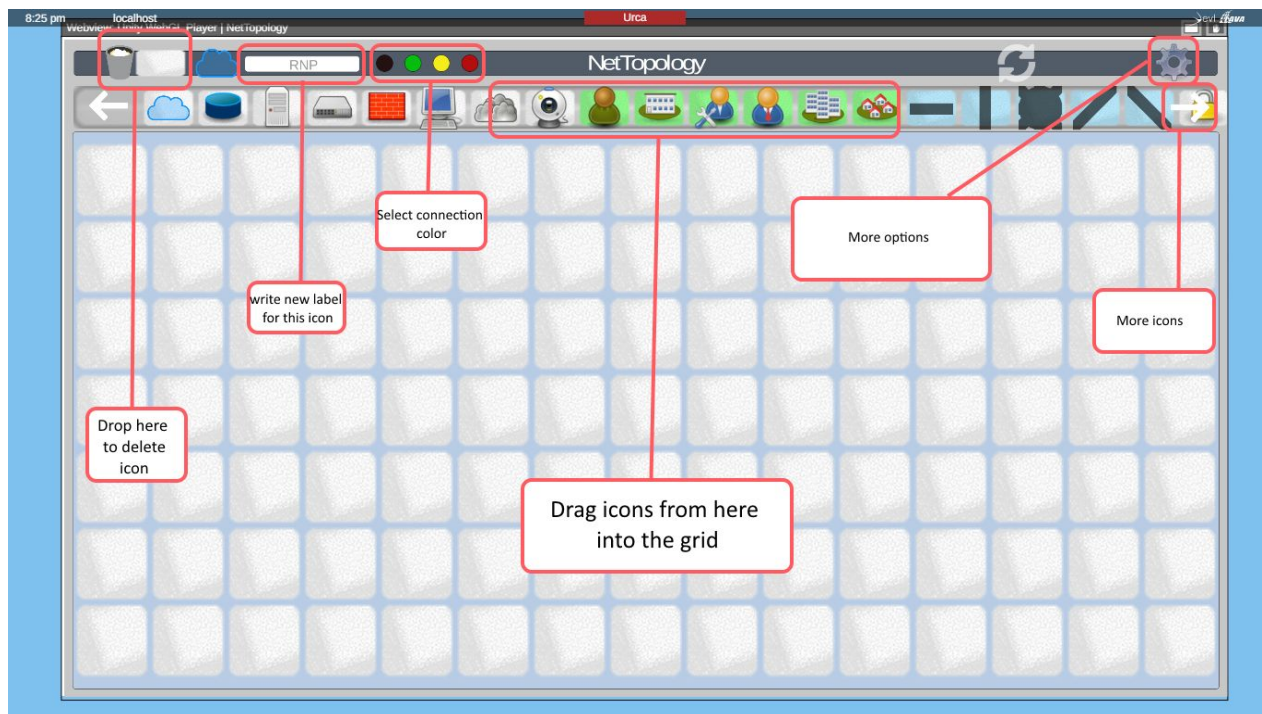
8:25 pm localhost

Urca

WebView: Unity WebGL Player | NetTopology

RNP

NetTopology

Select connection color

More options

write new label for this icon

More icons

Drop here to delete icon

Drag icons from here into the grid